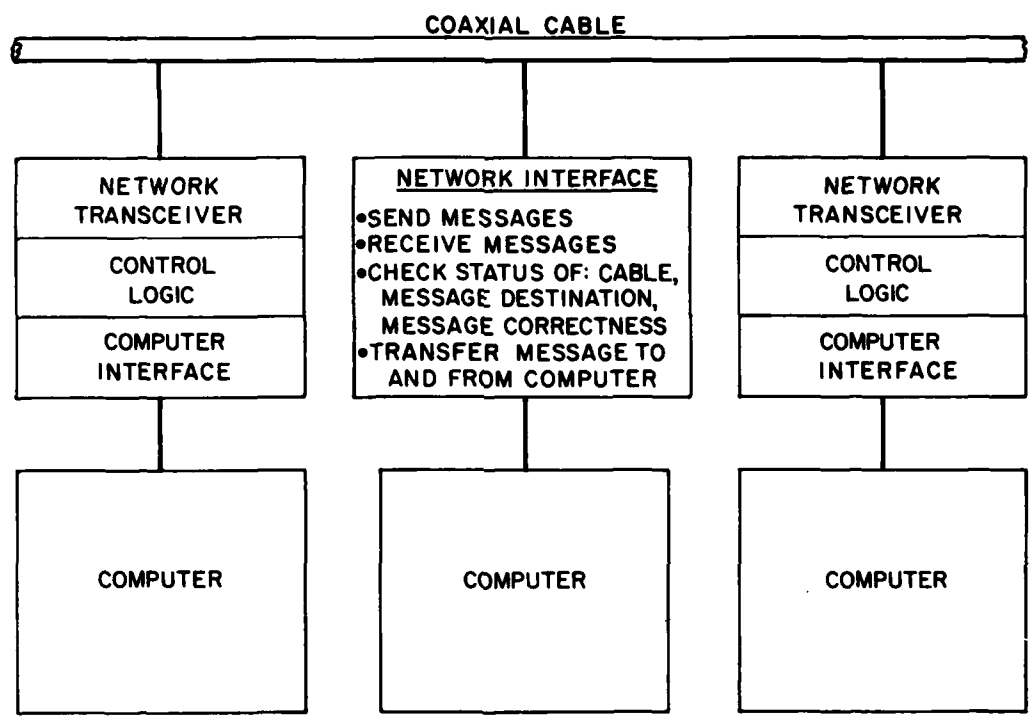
COAXIAL CABLE

NETWORK TRANSCEIVER

CONTROL LOGIC

COMPUTER INTERFACE

NETWORK INTERFACE

•SEND MESSAGES
•RECEIVE MESSAGES
•CHECK STATUS OF: CABLE, MESSAGE DESTINATION, MESSAGE CORRECTNESS
•TRANSFER MESSAGE TO AND FROM COMPUTER

NETWORK TRANSCEIVER

CONTROL LOGIC

COMPUTER INTERFACE

COMPUTER

COMPUTER

COMPUTER